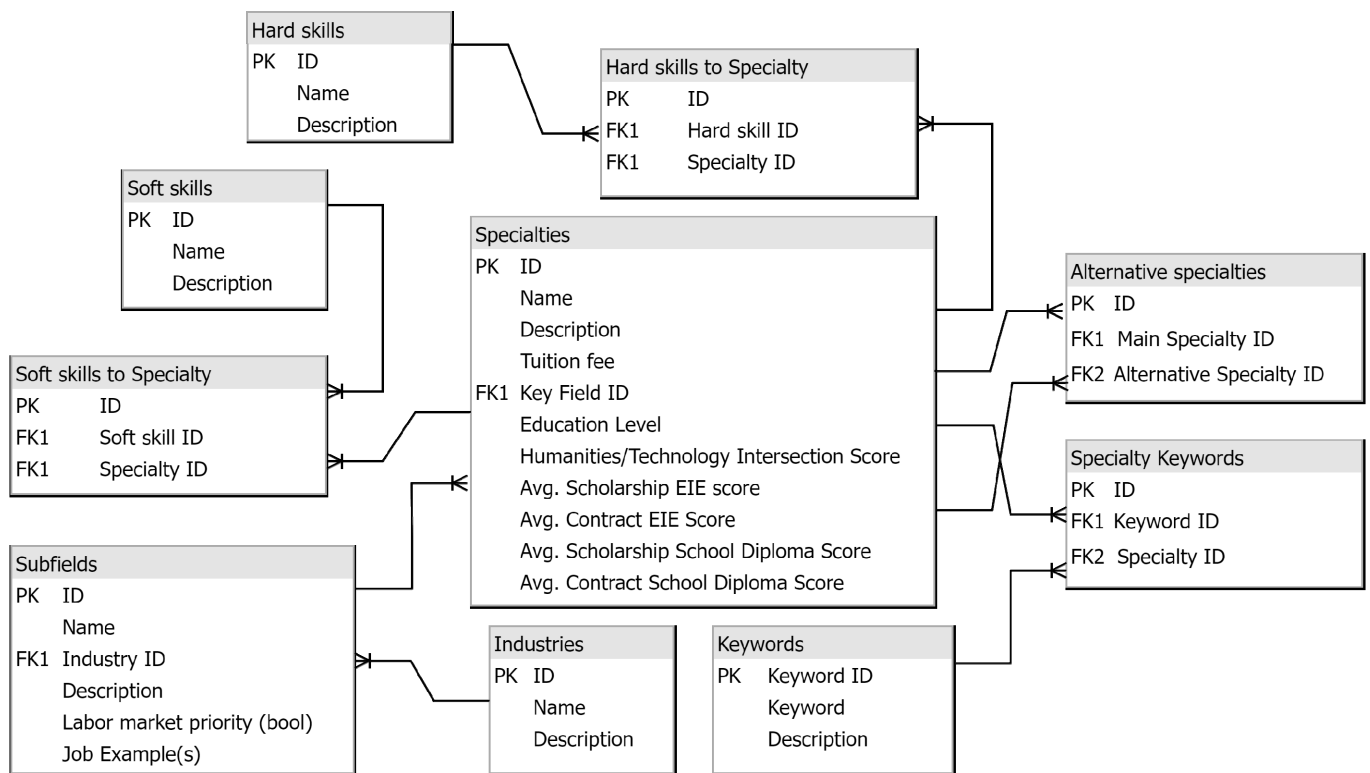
Hard skills
PK ID
Name
Description

Hard skills to Specialty
PK ID
FK1 Hard skill ID
FK1 Specialty ID

Soft skills
PK ID
Name
Description

Specialties
PK ID
Name
Description
Tuition fee
FK1 Key Field ID
Education Level
Humanities/Technology Intersection Score
Avg. Scholarship EIE score
Avg. Contract EIE Score
Avg. Scholarship School Diploma Score
Avg. Contract School Diploma Score

Alternative specialties
PK ID
FK1 Main Specialty ID
FK2 Alternative Specialty ID

Soft skills to Specialty
PK ID
FK1 Soft skill ID
FK1 Specialty ID

Specialty Keywords
PK ID
FK1 Keyword ID
FK2 Specialty ID

Subfields
PK ID
Name
FK1 Industry ID
Description
Labor market priority (bool)
Job Example(s)

Industries
PK ID
Name
Description

Keywords
PK Keyword ID
Keyword
Description